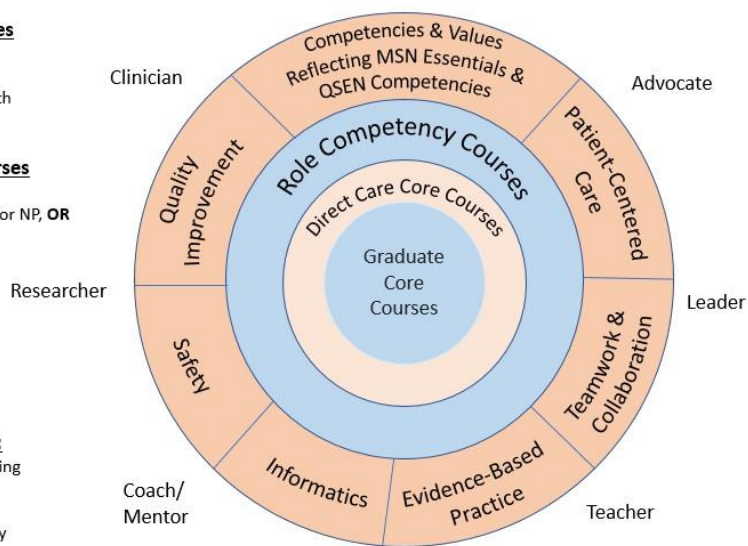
es

th

rses

or NP, OR

ing

y

Clinician

Advocate

Researcher

Leader

Coach/ Mentor

Teacher

Competencies & Values Reflecting MSN Essentials & QSEN Competencies

Patient-Centered Care

Teamwork & Collaboration

Evidence-Based Practice

Informatics

Safety

Quality Improvement

Role Competency Courses

Direct Care Core Courses

Graduate Core Courses